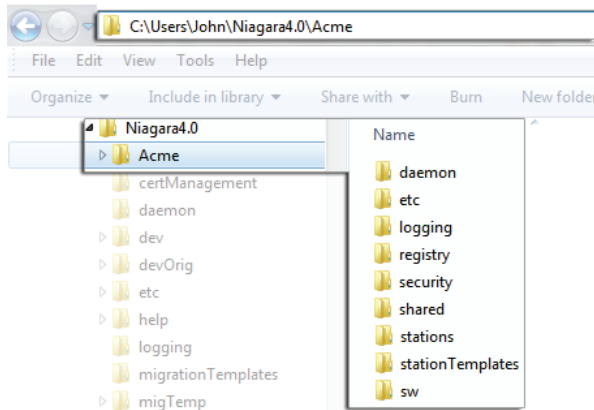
C:\Users\John\Niagara4.0\Acme

File Edit View Tools Help

Organize ▾ Include in library ▾ Share with ▾ Burn New folder

Niagara4.0
Acme
certManagement
daemon
dev
devOrig
etc
help
logging
migrationTemplates
migTemp

Name
daemon
etc
logging
registry
security
shared
stations
stationTemplates
sw